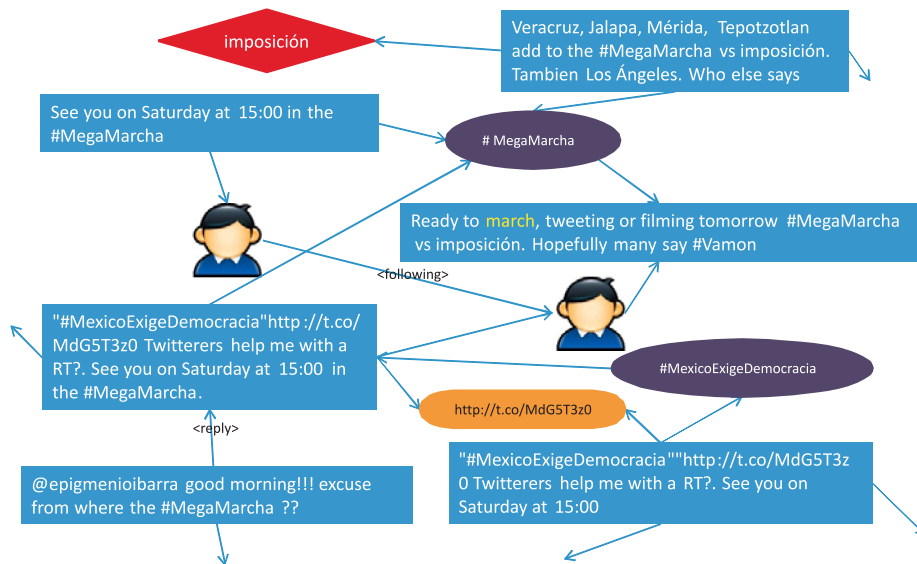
imposición

Veracruz, Jalapa, Mérida, Tepotzotlan add to the #MegaMarcha vs imposición. Tambien Los Ángeles. Who else says

See you on Saturday at 15:00 in the #MegaMarcha

# MegaMarcha

Ready to march, tweeting or filming tomorrow #MegaMarcha vs imposición. Hopefully many say #Vamon

<following>

"#MexicoExigeDemocracia"http ://t.co/MdG5T3z0 Twitterers help me with a RT?. See you on Saturday at 15:00 in the #MegaMarcha.

#MexicoExigeDemocracia

http://t.co/MdG5T3z0

<reply>

"#MexicoExigeDemocracia""http://t.co/MdG5T3z0 Twitterers help me with a RT?. See you on Saturday at 15:00

@epigmenioibarra good morning!!! excuse from where the #MegaMarcha ??